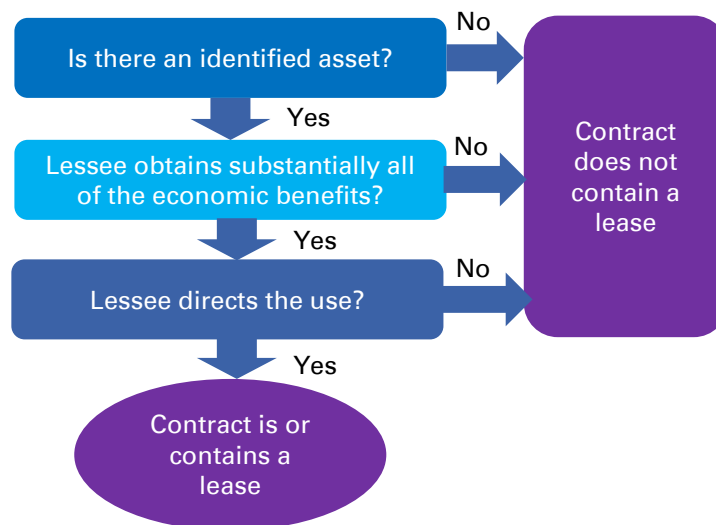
Is there an identified asset?

No

Yes

Lessee obtains substantially all of the economic benefits?

No

Contract does not contain a lease

Yes

Lessee directs the use?

No

Yes

Contract is or contains a lease